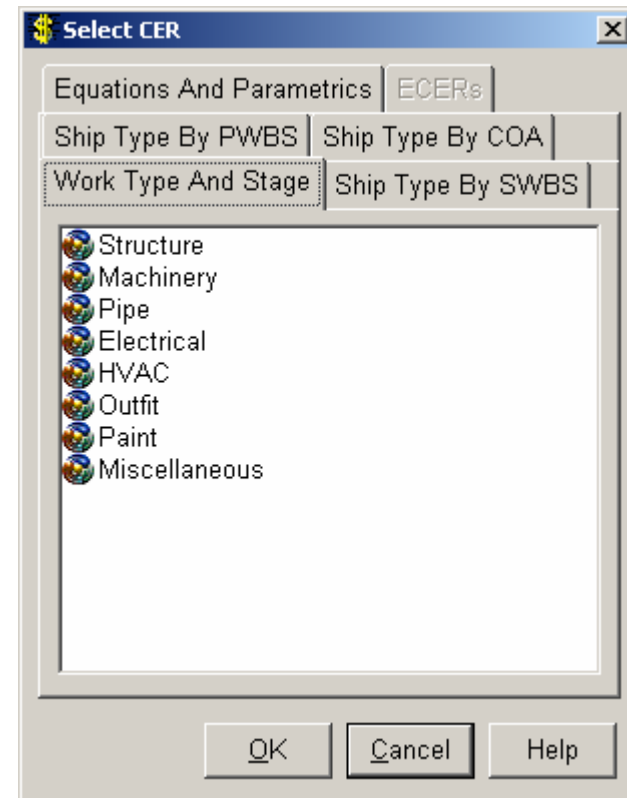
Select CER
×

Equations And Parametrics
ECERs
Ship Type By PWBS
Ship Type By COA
Work Type And Stage
Ship Type By SWBS

Structure
Machinery
Pipe
Electrical
HVAC
Outfit
Paint
Miscellaneous

OK
Cancel
Help